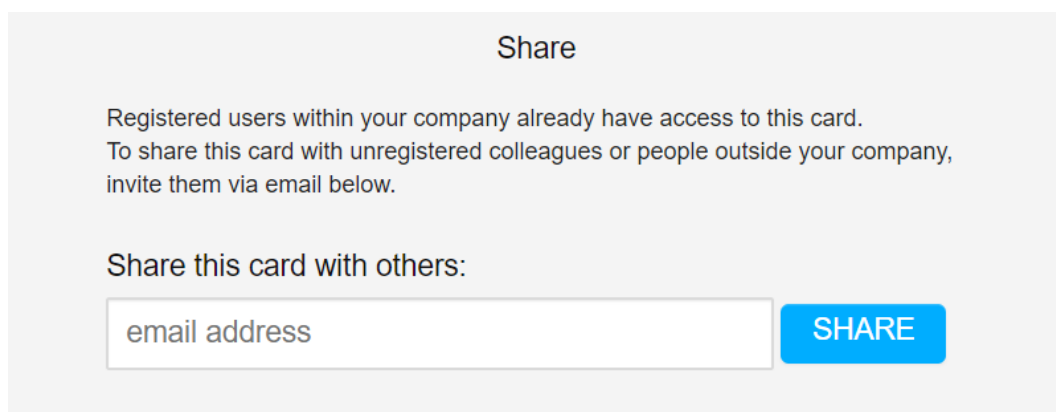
Share

Registered users within your company already have access to this card.
To share this card with unregistered colleagues or people outside your company, invite them via email below.

Share this card with others:

email address

SHARE